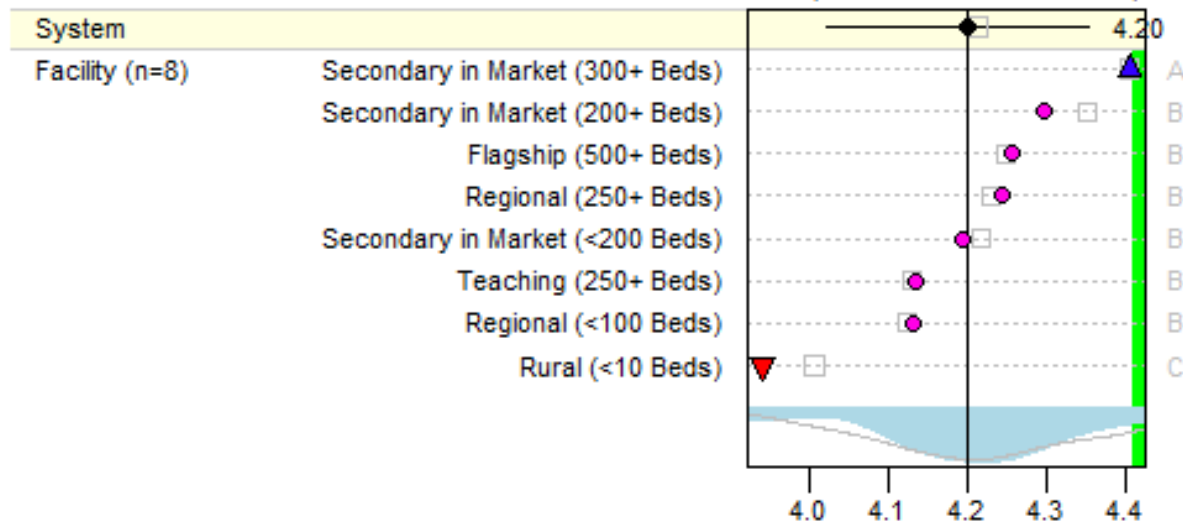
System

4.20

Facility (n=8)

Secondary in Market (300+ Beds)

Secondary in Market (200+ Beds)

Flagship (500+ Beds)

Regional (250+ Beds)

Secondary in Market (<200 Beds)

Teaching (250+ Beds)

Regional (<100 Beds)

Rural (<10 Beds)

A
B
B
B
B
B
B
C

4.0 4.1 4.2 4.3 4.4